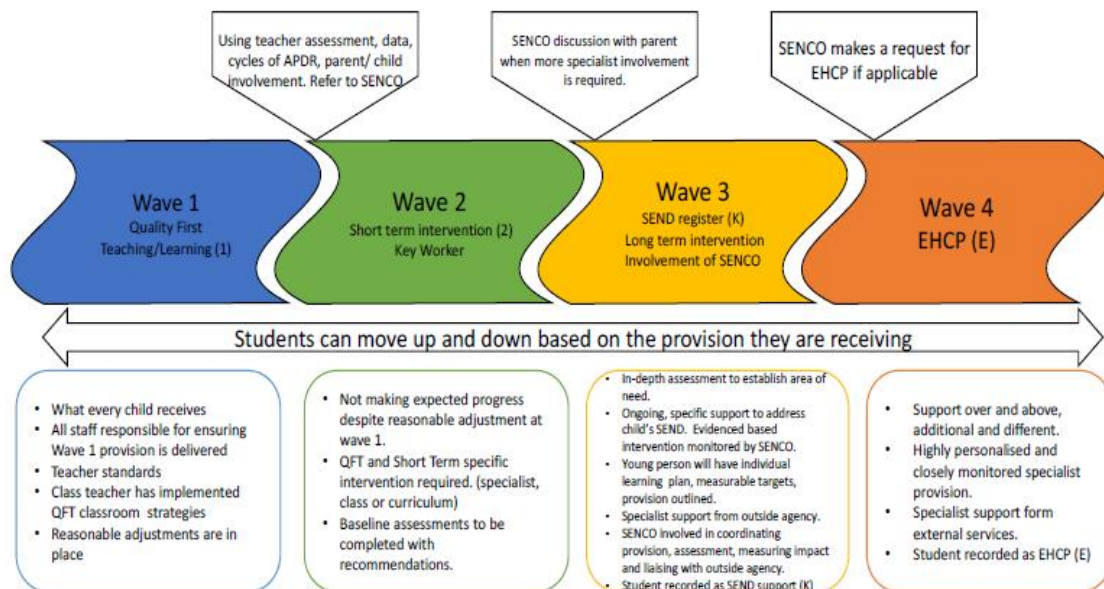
Using teacher assessment, data, cycles of APDR, parent/ child involvement. Refer to SENCO

SENCO discussion with parent when more specialist involvement is required.

SENCO makes a request for EHCP if applicable

Wave 1
Quality First Teaching/Learning (1)

Wave 2
Short term intervention (2)
Key Worker

Wave 3
SEND register (K)
Long term intervention
Involvement of SENCO

Wave 4
EHCP (E)

Students can move up and down based on the provision they are receiving

- What every child receives
- All staff responsible for ensuring Wave 1 provision is delivered
- Teacher standards
- Class teacher has implemented QFT classroom strategies
- Reasonable adjustments are in place

- Not making expected progress despite reasonable adjustment at wave 1.
- QFT and Short Term specific intervention required. (specialist, class or curriculum)
- Baseline assessments to be completed with recommendations.

- In-depth assessment to establish area of need.
- Ongoing, specific support to address child's SEND. Evidenced based intervention monitored by SENCO.
- Young person will have individual learning plan, measurable targets, provision outlined.
- Specialist support from outside agency.
- SENCO involved in coordinating provision, assessment, measuring impact and liaising with outside agency.
- Student recorded as SEND support (K)

- Support over and above, additional and different.
- Highly personalised and closely monitored specialist provision.
- Specialist support form external services.
- Student recorded as EHCP (E)